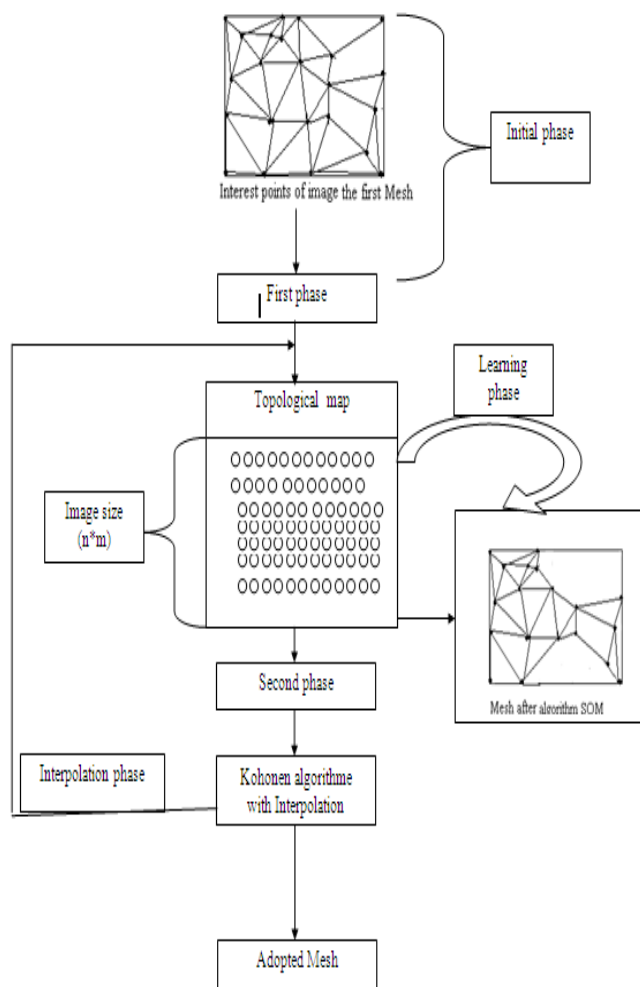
Interest points of image the first Mesh

Initial phase

First phase

Learning phase

Topological map

Image size (n*m)

Mesh after algorithm SOM

Second phase

Interpolation phase

Kohonen algorithme with Interpolation

Adopted Mesh